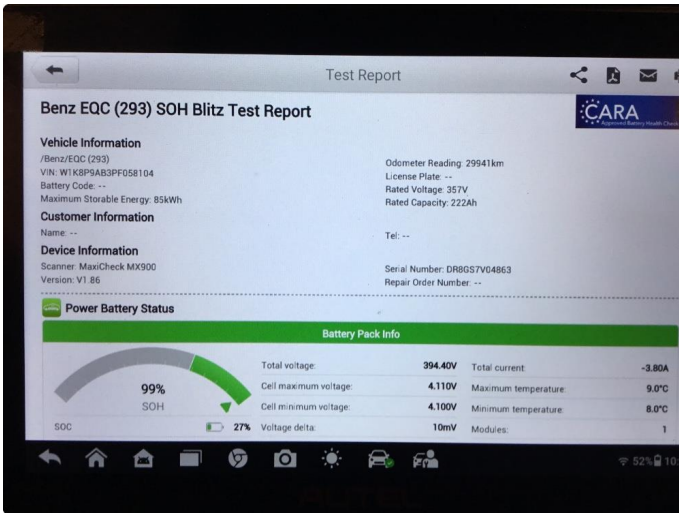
Test Report

Benz EQC (293) SOH Blitz Test Report

CARA
Approved Battery Health Check

Vehicle Information
/Benz/EQC (293)
VIN: W1K8P9AB3PF058104
Battery Code: --
Maximum Storable Energy: 85kWh

Odometer Reading: 29941km
License Plate: --
Rated Voltage: 357V
Rated Capacity: 222Ah

Customer Information
Name: --

Tel: --

Device Information
Scanner: MaxiCheck MX900
Version: V1.86

Serial Number: DR8GS7V04863
Repair Order Number: --

Power Battery Status

Battery Pack Info

99%
SOH

SOC 27%

| | | | |
|---|---|---|---|
| Total voltage: | 394.40V | Total current: | -3.80A |
| Cell maximum voltage: | 4.110V | Maximum temperature: | 9.0°C |
| Cell minimum voltage: | 4.100V | Minimum temperature: | 8.0°C |
| Voltage delta: | 10mV | Modules: | 1 |

52% 10